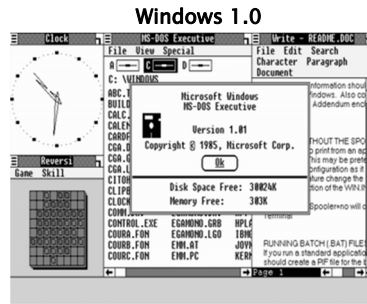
Windows 1.0

Clock

MS-DOS Executive

File View Special

A C D

C: \WINDOWS

ABC.T
BUILD
CALC.
CALEN
CARDF
CGA.D
CGA.G
CGA.L
CITOH
CLIPB
CLOCK
COMM.
CONTROL.EXE EGAMONO.GRB HPLA
COURA.FON EGAMONO.LGO IBMG
COURB.FON EMM.AT JOYM
COURC.FON EMM.PC KERN

Microsoft Windows
MS-DOS Executive

Version 1.01

Copyright © 1985, Microsoft Corp.

Ok

Disk Space Free: 30024K
Memory Free: 303K

Write - README.DOC

File Edit Search
Character Paragraph
Document

information shoul
Windows. Also co
Addendum enclo

THOUT THE SPO
print from an ap
his may be prete
onfiguration as i
ure section of the WIN.I

Spooler=no will c

Terminal

RUNNING BATCH (.BAT) FILE
If you run a standard applicatio
should create a PIF file for the

Page 1

Reversi

Game Skill